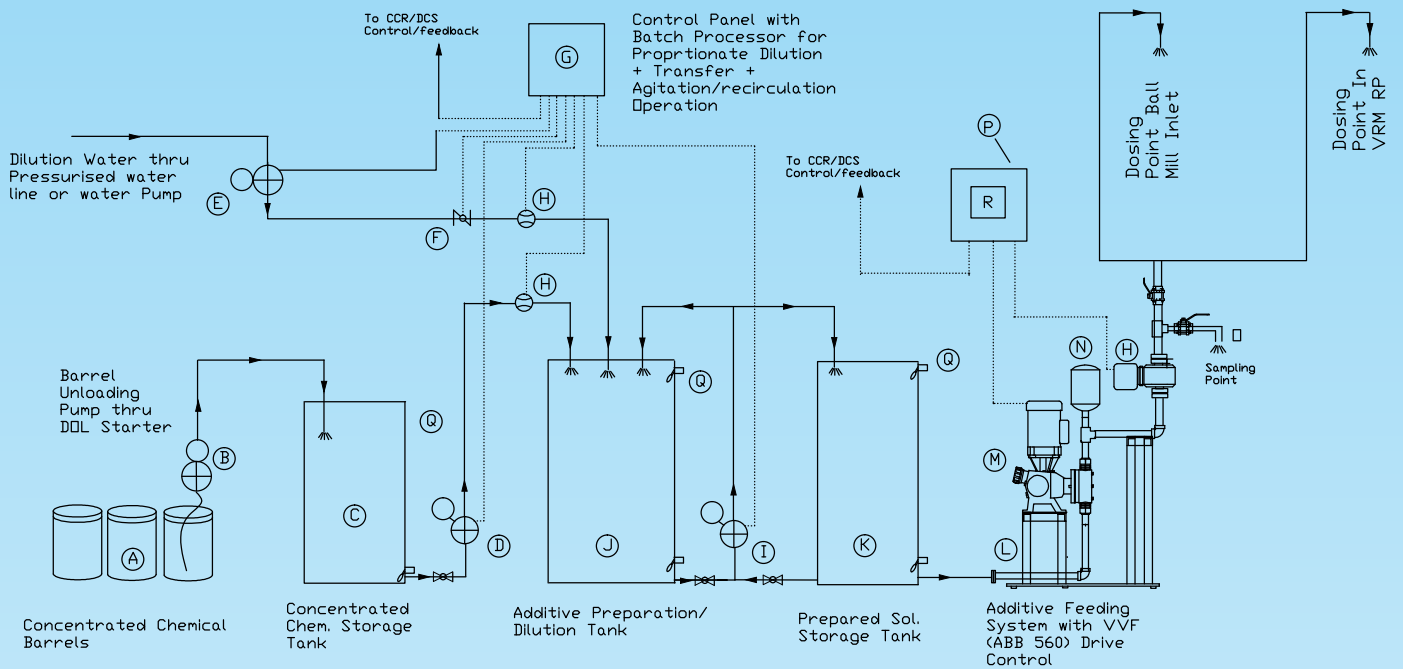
To CCR/DCS Control/feedback

G

Control Panel with Batch Processor for Proprtionate Dilution + Transfer + Agitation/recirculation Operation

Dilution Water thru Pressurised water line or water Pump

E

F

H

H

To CCR/DCS Control/feedback

P

R

Dosing Point Ball Mill Inlet

Dosing Point In VRM RP

Barrel Unloading Pump thru DOL Starter

B

A

Q

C

D

Q

J

I

Q

K

N

H

Sampling Point

M

L

Concentrated Chemical Barrels

Concentrated Chem. Storage Tank

Additive Preparation/ Dilution Tank

Prepared Sol. Storage Tank

Additive Feeding System with VVF (ABB 560) Drive Control